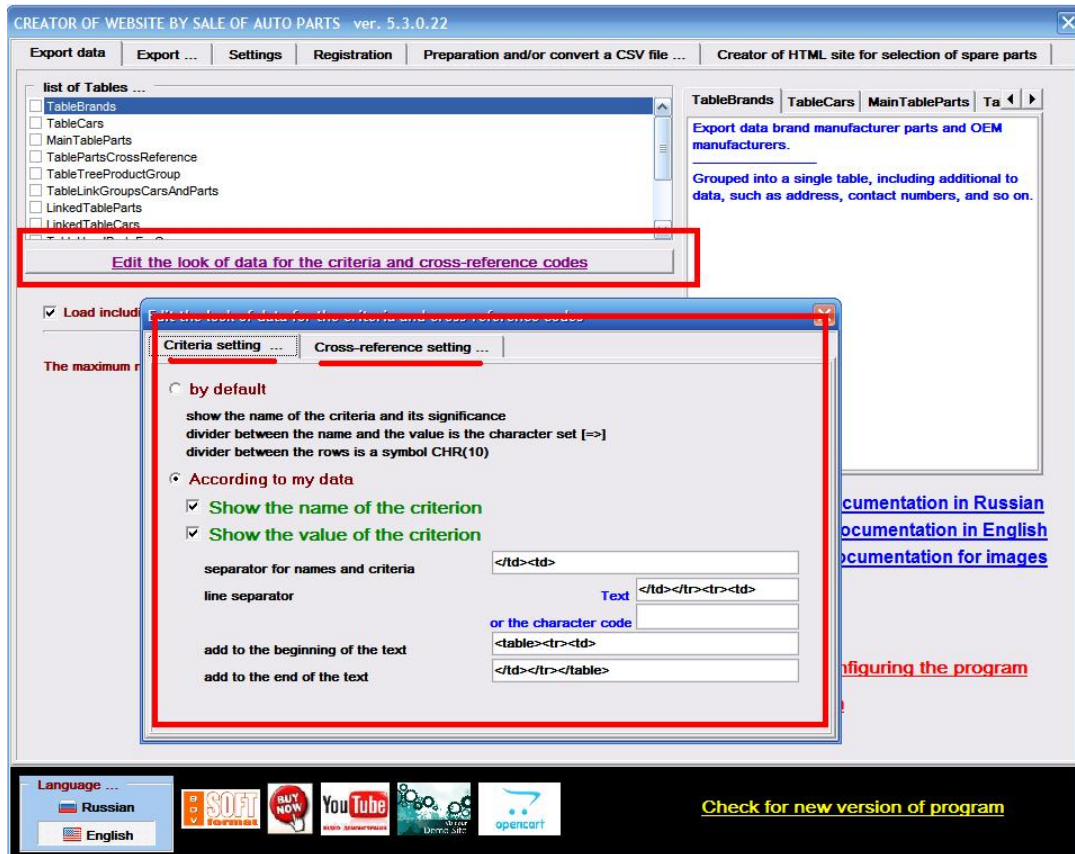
CREATOR OF WEBSITE BY SALE OF AUTO PARTS ver. 5.3.0.22

Export data | Export ... | Settings | Registration | Preparation and/or convert a CSV file ... | Creator of HTML site for selection of spare parts

list of Tables ...

TableBrands
TableCars
MainTableParts
TablePartsCrossReference
TableTreeProductGroup
TableLinkGroupsCarsAndParts
LinkedTableParts
LinkedTableCars

Edit the look of data for the criteria and cross-reference codes

TableBrands | TableCars | MainTableParts | Ta

Export data brand manufacturer parts and OEM manufacturers.

Grouped into a single table, including additional to data, such as address, contact numbers, and so on.

Load includi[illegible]

The maximum r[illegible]

Edit the look of data for the criteria and cross-reference codes

Criteria setting ... | Cross-reference setting ...

by default

show the name of the criteria and its significance
divider between the name and the value is the character set [=>]
divider between the rows is a symbol CHR(10)

According to my data

Show the name of the criterion

Show the value of the criterion

separator for names and criteria </td><td>

line separator Text </td></tr><tr><td>

or the character code

add to the beginning of the text <table><tr><td>

add to the end of the text </td></tr></table>

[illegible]ocumentation in Russian
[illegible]ocumentation in English
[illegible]ocumentation for images

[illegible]nfiguring the program

Language ...
Russian
English

SOFT format
BUY NOW
YouTube
Demo Site
opencart

Check for new version of program